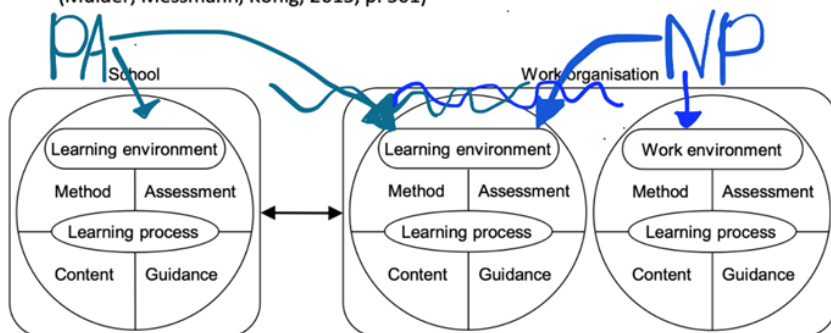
(Mulder, Messmann, König, 2015, p. 501)

PA
NP

School

Learning environment
Method
Assessment
Learning process
Content
Guidance

Work organisation

Learning environment
Method
Assessment
Learning process
Content
Guidance

Work environment
Method
Assessment
Learning process
Content
Guidance